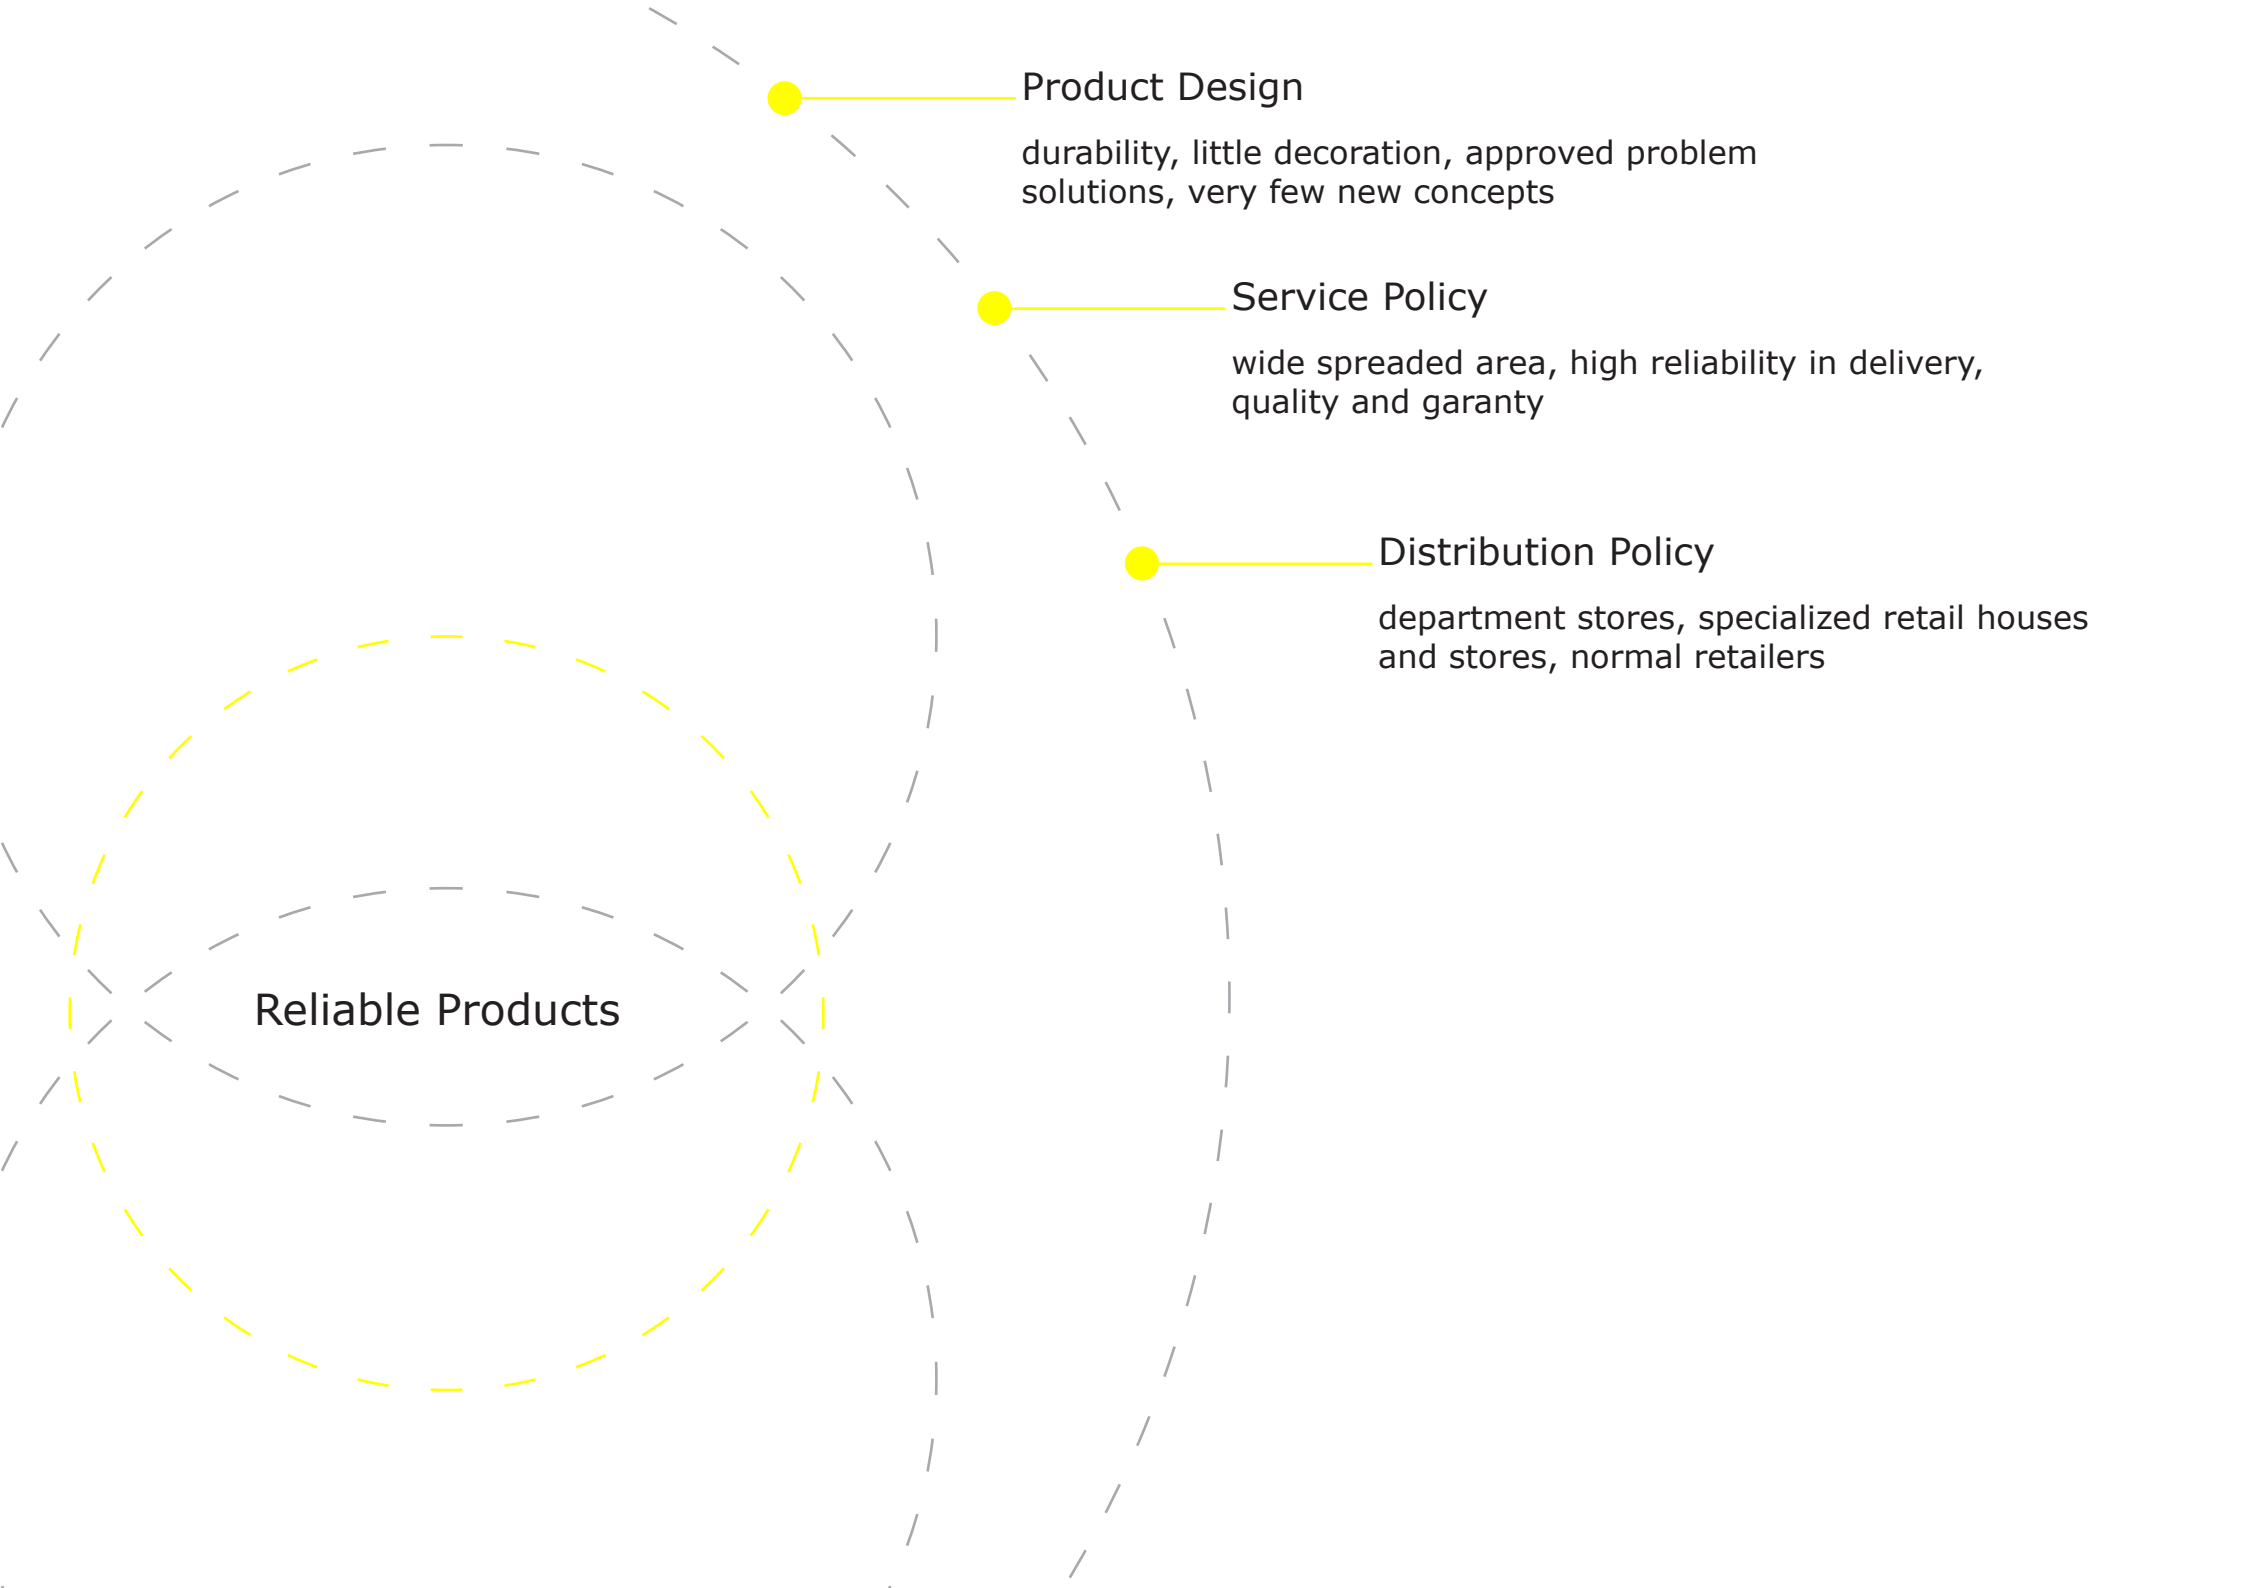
Product Design

durability, little decoration, approved problem solutions, very few new concepts

Service Policy

wide spreaded area, high reliability in delivery, quality and garanty

Distribution Policy

department stores, specialized retail houses and stores, normal retailers

Reliable Products